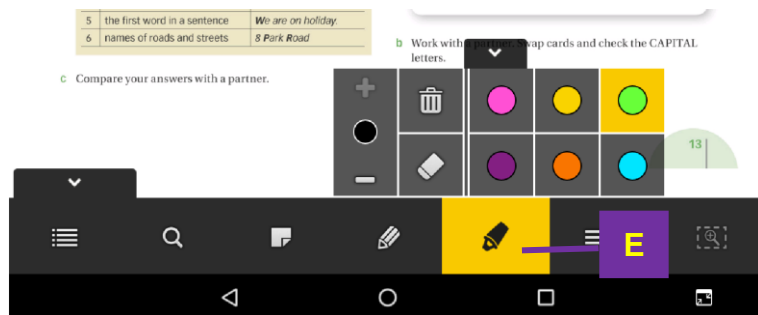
| 5 | the first word in a sentence | *We are on holiday.* |
|---|---|---|
| 6 | names of roads and streets | *8 Park Road* |

c Compare your answers with a partner.

b Work with a partner. Swap cards and check the CAPITAL letters.

13

E